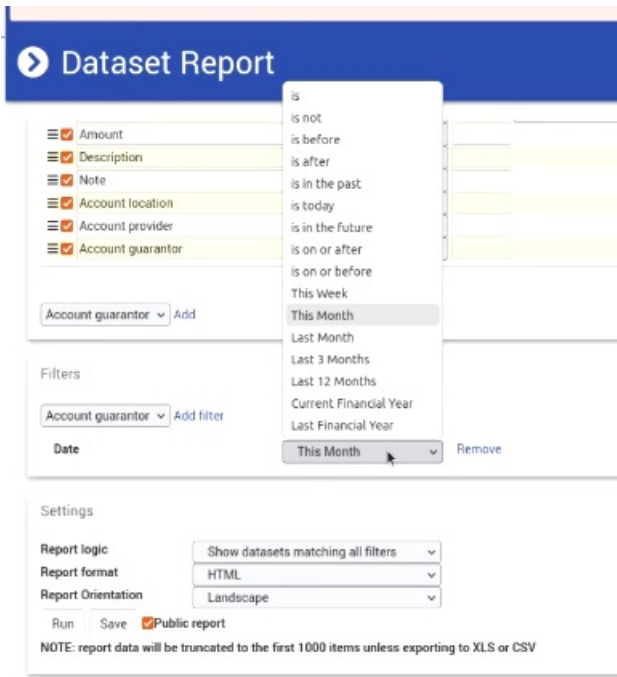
Dataset Report

Amount
Description
Note
Account location
Account provider
Account guarantor

is
is not
is before
is after
is in the past
is today
is in the future
is on or after
is on or before
This Week
This Month
Last Month
Last 3 Months
Last 12 Months
Current Financial Year
Last Financial Year

Account guarantor Add

Filters

Account guarantor Add filter

Date This Month Remove

Settings

Report logic Show datasets matching all filters
Report format HTML
Report Orientation Landscape

Run Save Public report

NOTE: report data will be truncated to the first 1000 items unless exporting to XLS or CSV